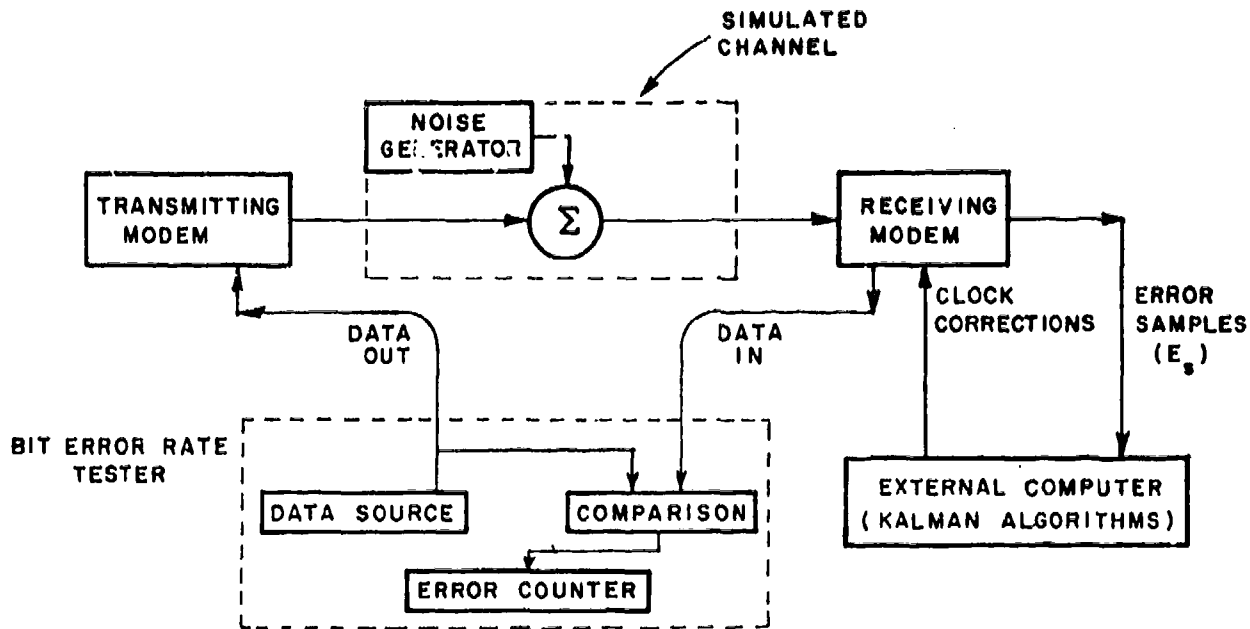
SIMULATED CHANNEL

NOISE GENERATOR

$\Sigma$

TRANSMITTING MODEM

RECEIVING MODEM

DATA OUT

DATA IN

CLOCK CORRECTIONS

ERROR SAMPLES ($E_s$)

BIT ERROR RATE TESTER

DATA SOURCE

COMPARISON

ERROR COUNTER

EXTERNAL COMPUTER (KALMAN ALGORITHMS)